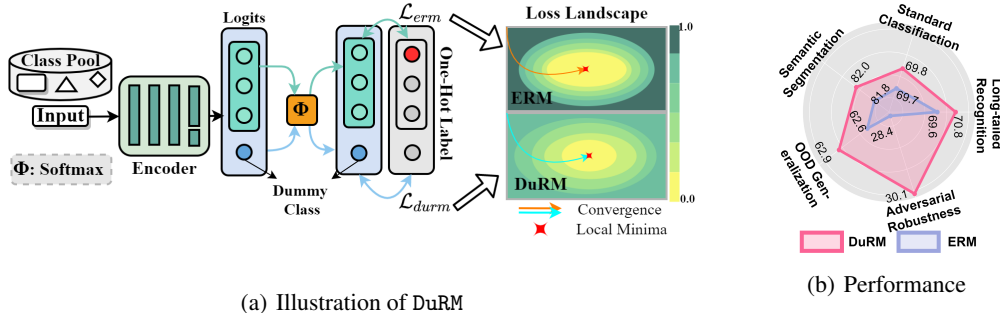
Class Pool

Input

Φ: Softmax

Encoder

Logits

Φ

Dummy Class

$\mathcal{L}_{erm}$

$\mathcal{L}_{durm}$

One-Hot Label

Loss Landscape

1.0

0.0

ERM

DuRM

Convergence

Local Minima

Standard Classifiaction

Long-tailed Recognition

Adversarial Robustness

OOD Generalization

Semantic Segmentation

82.0

69.8

81.8

69.7

70.8

69.6

28.4

30.1

62.6

62.9

DuRM

ERM

(a) Illustration of DuRM

(b) Performance